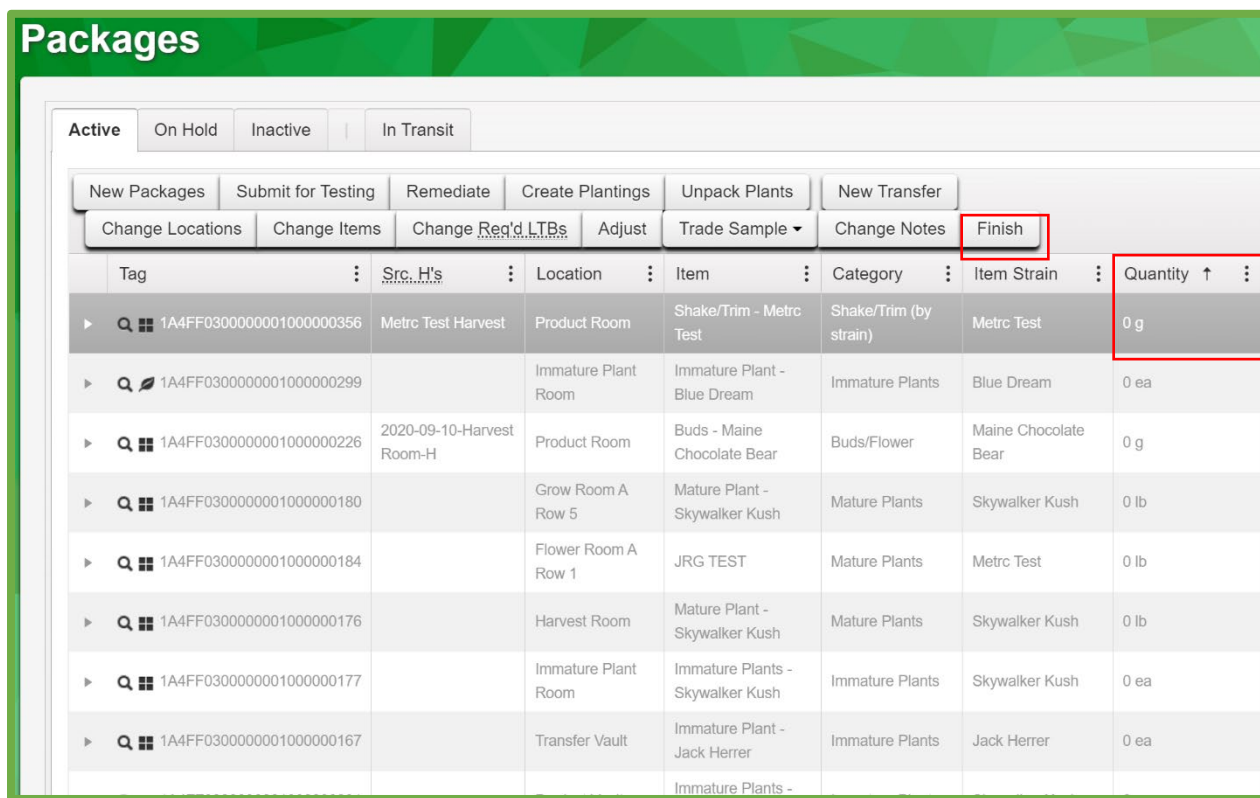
Packages

Active | On Hold | Inactive | | In Transit

New Packages | Submit for Testing | Remediate | Create Plantings | Unpack Plants | New Transfer

Change Locations | Change Items | Change Req'd LTBs | Adjust | Trade Sample ▾ | Change Notes | Finish

| Tag | Src. H's | Location | Item | Category | Item Strain | Quantity ↑ |
|---|---|---|---|---|---|---|
| 1A4FF0300000001000000356 | Metrc Test Harvest | Product Room | Shake/Trim - Metrc Test | Shake/Trim (by strain) | Metrc Test | 0 g |
| 1A4FF0300000001000000299 | | Immature Plant Room | Immature Plant - Blue Dream | Immature Plants | Blue Dream | 0 ea |
| 1A4FF0300000001000000226 | 2020-09-10-Harvest Room-H | Product Room | Buds - Maine Chocolate Bear | Buds/Flower | Maine Chocolate Bear | 0 g |
| 1A4FF0300000001000000180 | | Grow Room A Row 5 | Mature Plant - Skywalker Kush | Mature Plants | Skywalker Kush | 0 lb |
| 1A4FF0300000001000000184 | | Flower Room A Row 1 | JRG TEST | Mature Plants | Metrc Test | 0 lb |
| 1A4FF0300000001000000176 | | Harvest Room | Mature Plant - Skywalker Kush | Mature Plants | Skywalker Kush | 0 lb |
| 1A4FF0300000001000000177 | | Immature Plant Room | Immature Plants - Skywalker Kush | Immature Plants | Skywalker Kush | 0 ea |
| 1A4FF0300000001000000167 | | Transfer Vault | Immature Plant - Jack Herrer | Immature Plants | Jack Herrer | 0 ea |
| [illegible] | | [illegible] | Immature Plants - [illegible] | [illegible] | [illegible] | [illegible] |